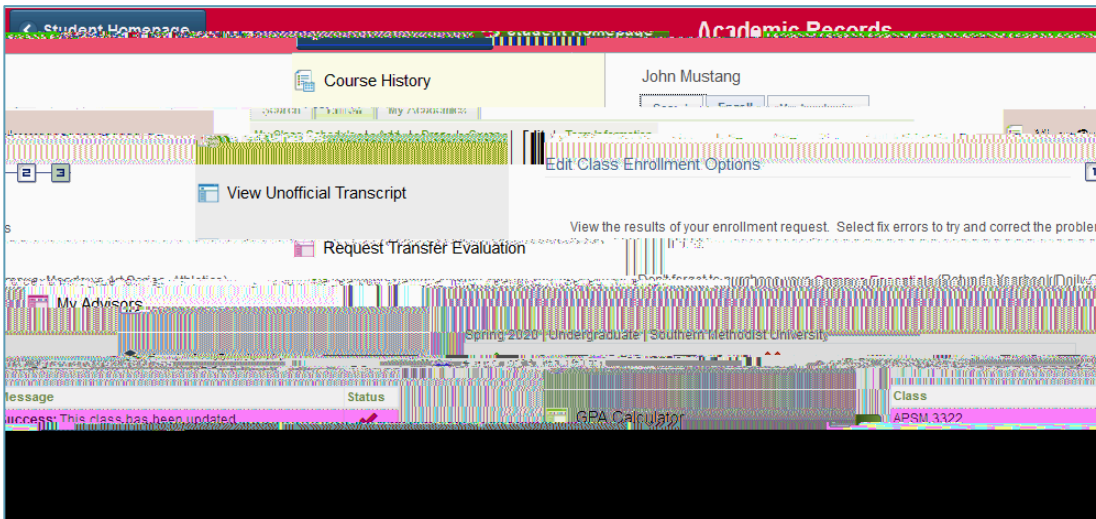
Student Homepage

Academic Records

Course History

John Mustang

2 3

Edit Class Enrollment Options

View Unofficial Transcript

View the results of your enrollment request. Select fix errors to try and correct the problem

Request Transfer Evaluation

My Advisors

Spring 2020 | Undergraduate | Southern Methodist University

Message | Status | Class

Success: This class has been updated | | APSM 3322

GPA Calculator